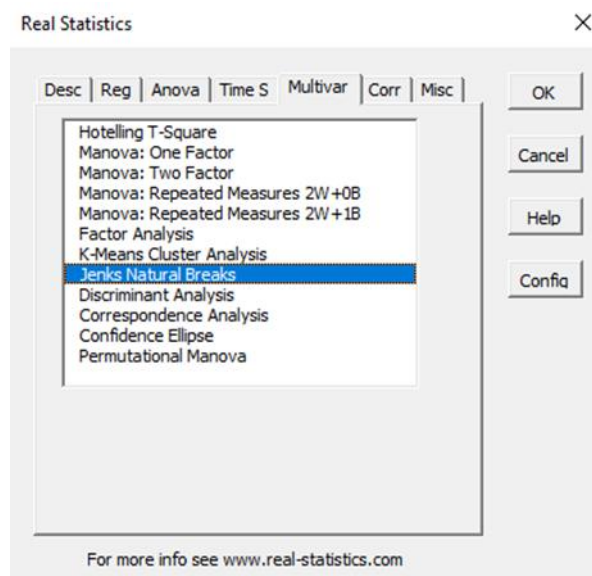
Real Statistics

×

Desc | Reg | Anova | Time S | Multivar | Corr | Misc |

OK

Cancel

Help

Config

Hotelling T-Square
Manova: One Factor
Manova: Two Factor
Manova: Repeated Measures 2W+0B
Manova: Repeated Measures 2W+1B
Factor Analysis
K-Means Cluster Analysis
Jenks Natural Breaks
Discriminant Analysis
Correspondence Analysis
Confidence Ellipse
Permutational Manova

For more info see www.real-statistics.com